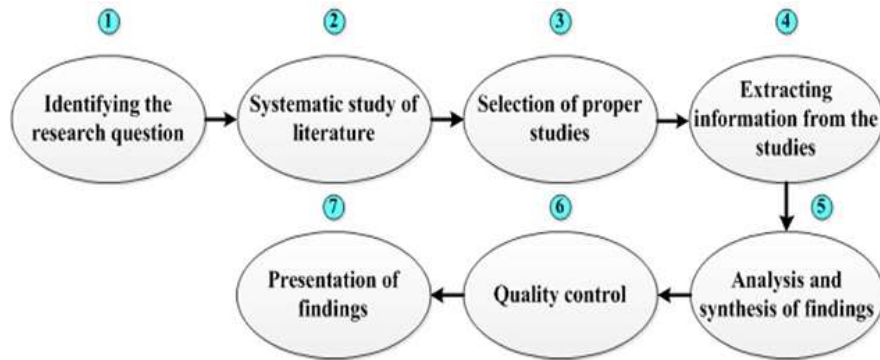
1
Identifying the research question

2
Systematic study of literature

3
Selection of proper studies

4
Extracting information from the studies

5
Analysis and synthesis of findings

6
Quality control

7
Presentation of findings